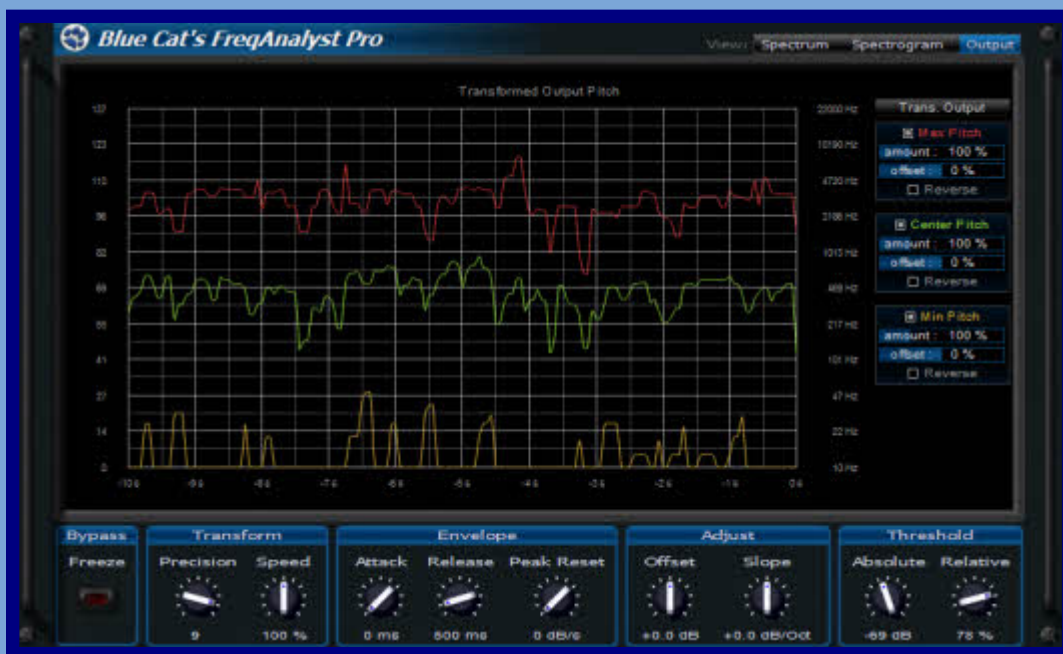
Blue Cat's FreqAnalyst Pro

View: Spectrum Spectrogram Output

Transformed Output Pitch

137
123
110
96
82
68
55
41
27
14
0

20000 Hz
10190 Hz
4720 Hz
2186 Hz
1013 Hz
469 Hz
217 Hz
101 Hz
47 Hz
22 Hz
10 Hz

-10s -9s -8s -7s -6s -5s -4s -3s -2s -1s 0s

Trans. Output

Max Pitch
amount : 100 %
offset : 0 %
Reverse

Center Pitch
amount : 100 %
offset : 0 %
Reverse

Min Pitch
amount : 100 %
offset : 0 %
Reverse

Bypass
Freeze

Transform
Precision 9
Speed 100 %

Envelope
Attack 0 ms
Release 500 ms
Peak Reset 0 dB/s

Adjust
Offset +0.0 dB
Slope +0.0 dB/Oct

Threshold
Absolute -69 dB
Relative 78 %